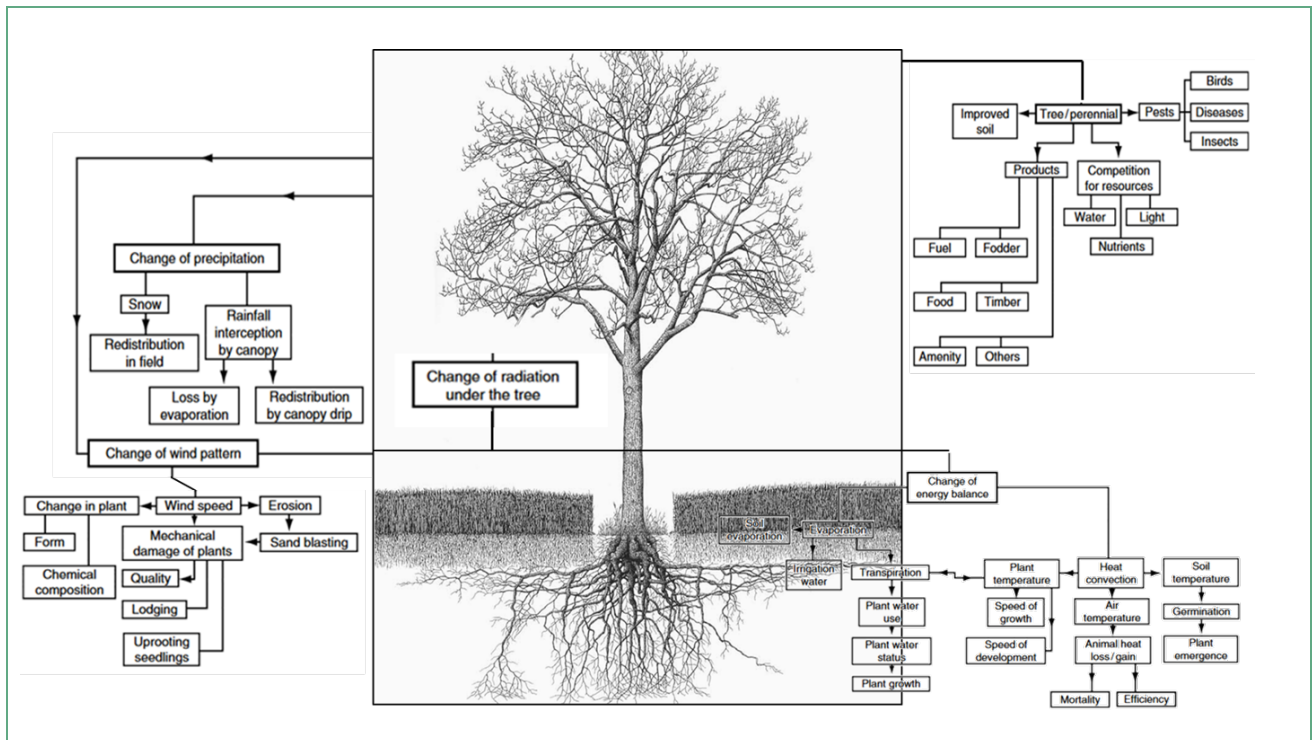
Tree/perennial

Improved soil

Pests

Birds

Diseases

Insects

Products

Competition for resources

Water

Light

Nutrients

Fuel

Fodder

Food

Timber

Amenity

Others

Change of precipitation

Snow

Rainfall interception by canopy

Redistribution in field

Loss by evaporation

Redistribution by canopy drip

Change of radiation under the tree

Change of wind pattern

Change in plant

Wind speed

Erosion

Form

Mechanical damage of plants

Sand blasting

Chemical composition

Quality

Lodging

Uprooting seedlings

Change of energy balance

Soil evaporation

Evaporation

Irrigation water

Transpiration

Plant temperature

Heat convection

Soil temperature

Plant water use

Speed of growth

Air temperature

Germination

Plant water status

Speed of development

Animal heat loss/gain

Plant emergence

Plant growth

Mortality

Efficiency